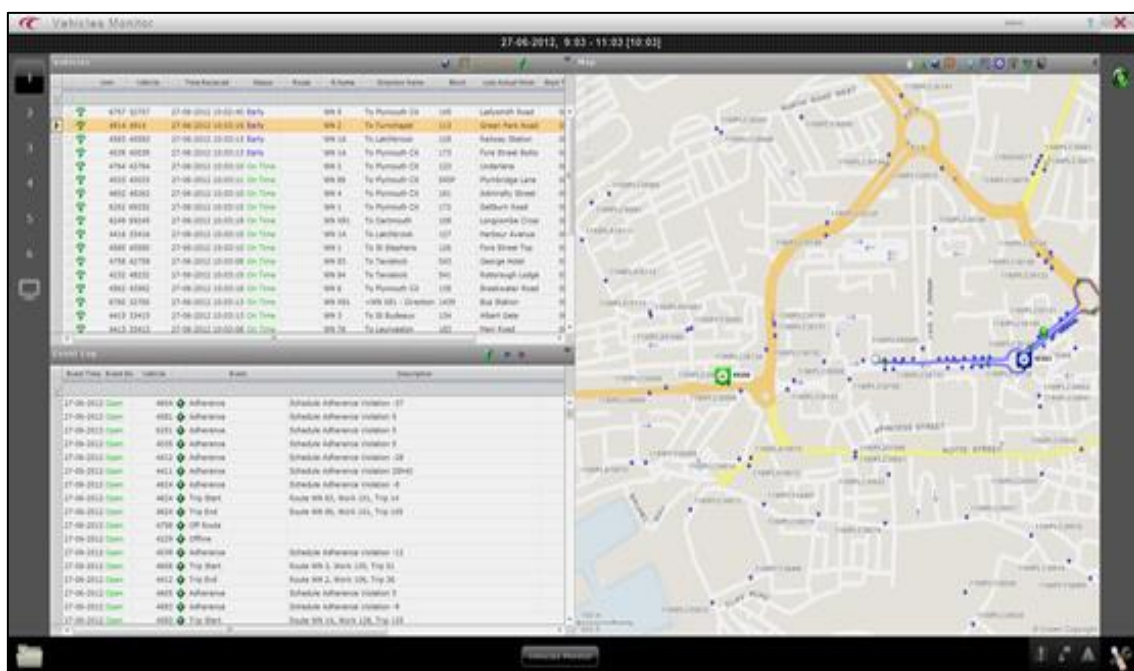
Vehicles Monitor

27-06-2012, 9:03 - 11:03 [10:03]

Vehicles

Map

| Unit | Vehicle | Time Received | Status | Route | R.Name | Direction Name | Block | Last Actual Point |
|---|---|---|---|---|---|---|---|---|
| 4767 | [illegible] | 27-06-2012 10:03:40 | Early | | WN 8 | To Plymouth CX | | Ladysmith Road |
| 4816 | 4816 | 27-06-2012 10:03:26 | Early | | WN 2 | To Turnchapel | | Green Park Road |
| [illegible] | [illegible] | 27-06-2012 10:03:13 | Early | | WN 16 | To Leigham | | Railway Station |
| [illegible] | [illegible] | 27-06-2012 10:03:13 | Early | | WN 16 | To Plymouth CX | | Fore Street |
| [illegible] | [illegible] | 27-06-2012 10:03:16 | On Time | | WN 5 | To Plymouth CX | | Underlane |
| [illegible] | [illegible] | 27-06-2012 10:03:16 | On Time | | WN 99 | To Plymouth CX | | Plymbridge Lane |
| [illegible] | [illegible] | 27-06-2012 10:03:16 | On Time | | WN 4 | To Plymouth CX | | Admiralty Street |
| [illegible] | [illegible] | 27-06-2012 10:03:16 | On Time | | WN 1 | To Plymouth CX | | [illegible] |
| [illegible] | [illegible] | 27-06-2012 10:03:18 | On Time | | WN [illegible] | To Dartmouth | | Longcombe Cross |
| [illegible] | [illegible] | 27-06-2012 10:03:16 | On Time | | WN 16 | To Leigham | | Harbour Avenue |
| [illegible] | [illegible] | 27-06-2012 10:03:10 | On Time | | WN 1 | To St Stephens | | Fore Street Top |
| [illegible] | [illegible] | 27-06-2012 10:03:08 | On Time | | WN 83 | To Tavistock | | George Hotel |
| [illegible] | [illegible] | 27-06-2012 10:03:05 | On Time | | WN 84 | To Tavistock | | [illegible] Lodge |
| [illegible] | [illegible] | 27-06-2012 10:03:18 | On Time | | WN 6 | To Plymouth CX | | Breakwater Road |
| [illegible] | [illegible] | 27-06-2012 10:03:15 | On Time | | WN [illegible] | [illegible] | | Bus Station |
| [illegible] | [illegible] | 27-06-2012 10:03:15 | On Time | | WN 3 | To St Budeaux | | Albert Gate |
| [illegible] | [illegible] | 27-06-2012 10:03:06 | On Time | | WN 76 | To Launceston | | Park Road |

Event Log

| Event Time | Event Sts | Vehicle | Event | Description |
|---|---|---|---|---|
| 27-06-2012 | Open | 4816 | Adherence | Schedule Adherence Violation -37 |
| 27-06-2012 | Open | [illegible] | Adherence | Schedule Adherence Violation 5 |
| 27-06-2012 | Open | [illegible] | Adherence | Schedule Adherence Violation 5 |
| 27-06-2012 | Open | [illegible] | Adherence | Schedule Adherence Violation 5 |
| 27-06-2012 | Open | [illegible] | Adherence | Schedule Adherence Violation -28 |
| 27-06-2012 | Open | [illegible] | Adherence | Schedule Adherence Violation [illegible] |
| 27-06-2012 | Open | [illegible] | Adherence | Schedule Adherence Violation -6 |
| 27-06-2012 | Open | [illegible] | Trip Start | Route WN 83, Work 101, Trip 14 |
| 27-06-2012 | Open | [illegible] | Trip End | Route WN 86, Work 101, Trip 105 |
| 27-06-2012 | Open | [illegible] | Off Route | |
| 27-06-2012 | Open | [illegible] | Offline | |
| 27-06-2012 | Open | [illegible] | Adherence | Schedule Adherence Violation -12 |
| 27-06-2012 | Open | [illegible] | Trip Start | Route WN 3, Work 100, Trip 31 |
| 27-06-2012 | Open | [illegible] | Trip End | Route WN 2, Work 106, Trip 36 |
| 27-06-2012 | Open | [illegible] | Adherence | Schedule Adherence Violation 5 |
| 27-06-2012 | Open | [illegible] | Adherence | Schedule Adherence Violation -9 |
| 27-06-2012 | Open | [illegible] | Trip Start | Route WN 16, Work 128, Trip 105 |

ARMADA STREET

NORTH STREET

Vehicles Monitor